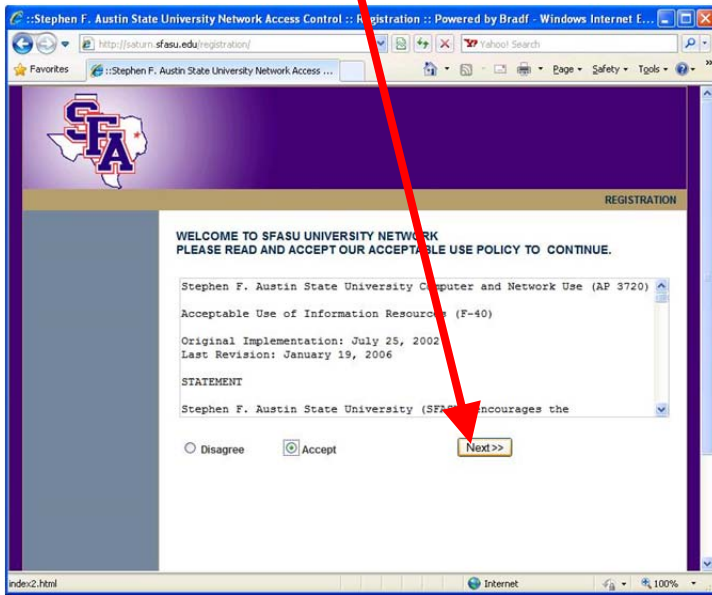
::Stephen F. Austin State University Network Access Control :: R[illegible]gistration :: Powered by Bradf - Windows Internet E...

http://saturn.sfasu.edu/registration/

Yahoo! Search

Favorites

::Stephen F. Austin State University Network Access ...

Page ▾ Safety ▾ Tools ▾

SFA

REGISTRATION

WELCOME TO SFASU UNIVERSITY NETWORK
PLEASE READ AND ACCEPT OUR ACCEPTABLE USE POLICY TO CONTINUE.

Stephen F. Austin State University C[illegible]mputer and Network Use (AP 3720)

Acceptable Use of Information Resources (F-40)

Original Implementation: July 25, 2002
Last Revision: January 19, 2006

STATEMENT

Stephen F. Austin State University (SFA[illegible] encourages the

Disagree Accept

Next>>

index2.html

Internet

100%